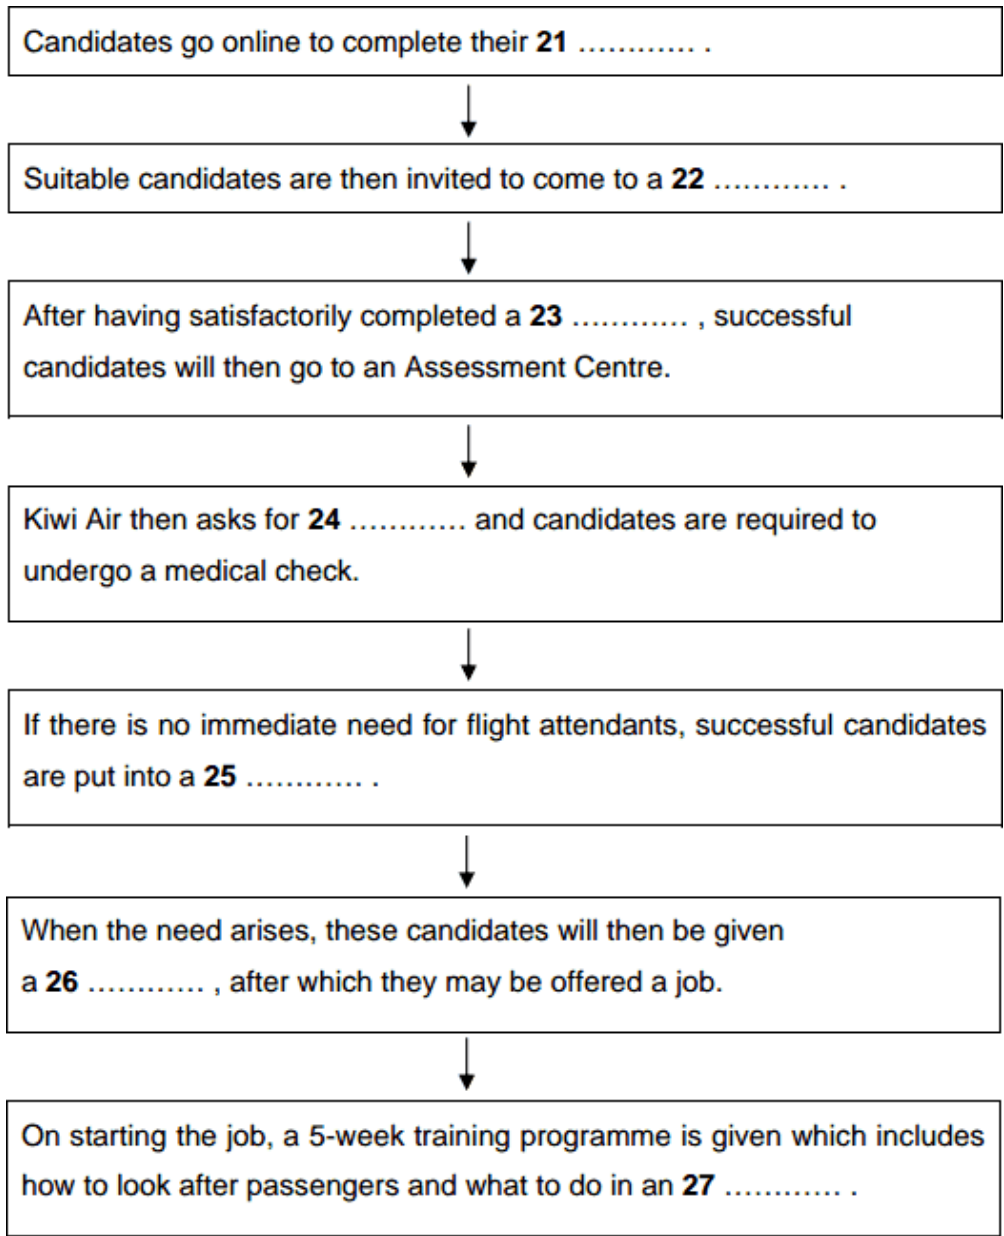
Candidates go online to complete their **21** ………… .

Suitable candidates are then invited to come to a **22** ………… .

After having satisfactorily completed a **23** ………… , successful candidates will then go to an Assessment Centre.

Kiwi Air then asks for **24** ………… and candidates are required to undergo a medical check.

If there is no immediate need for flight attendants, successful candidates are put into a **25** ………… .

When the need arises, these candidates will then be given a **26** ………… , after which they may be offered a job.

On starting the job, a 5-week training programme is given which includes how to look after passengers and what to do in an **27** ………… .